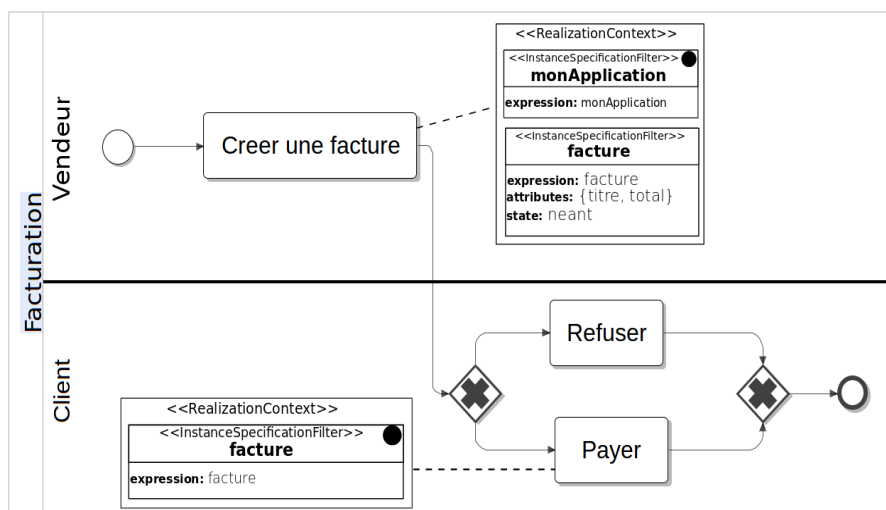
Facturation

Vendeur

Creer une facture

<<RealizationContext>>

<<InstanceSpecificationFilter>>
monApplication
expression: monApplication

<<InstanceSpecificationFilter>>
facture
expression: facture
attributes: {titre, total}
state: neant

Client

Refuser

Payer

<<RealizationContext>>

<<InstanceSpecificationFilter>>
facture
expression: facture